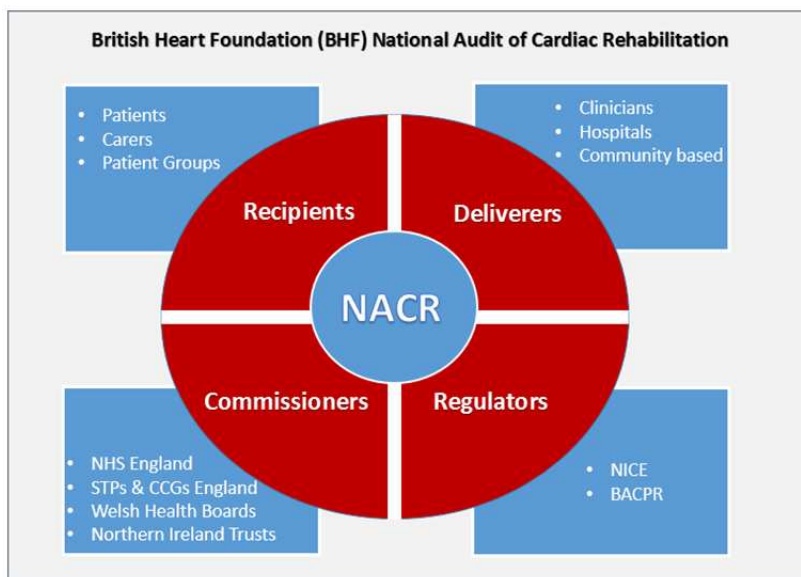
British Heart Foundation (BHF) National Audit of Cardiac Rehabilitation

- Patients
- Carers
- Patient Groups

- Clinicians
- Hospitals
- Community based

Recipients

Deliverers

NACR

Commissioners

Regulators

- NHS England
- STPs & CCGs England
- Welsh Health Boards
- Northern Ireland Trusts

- NICE
- BACPR